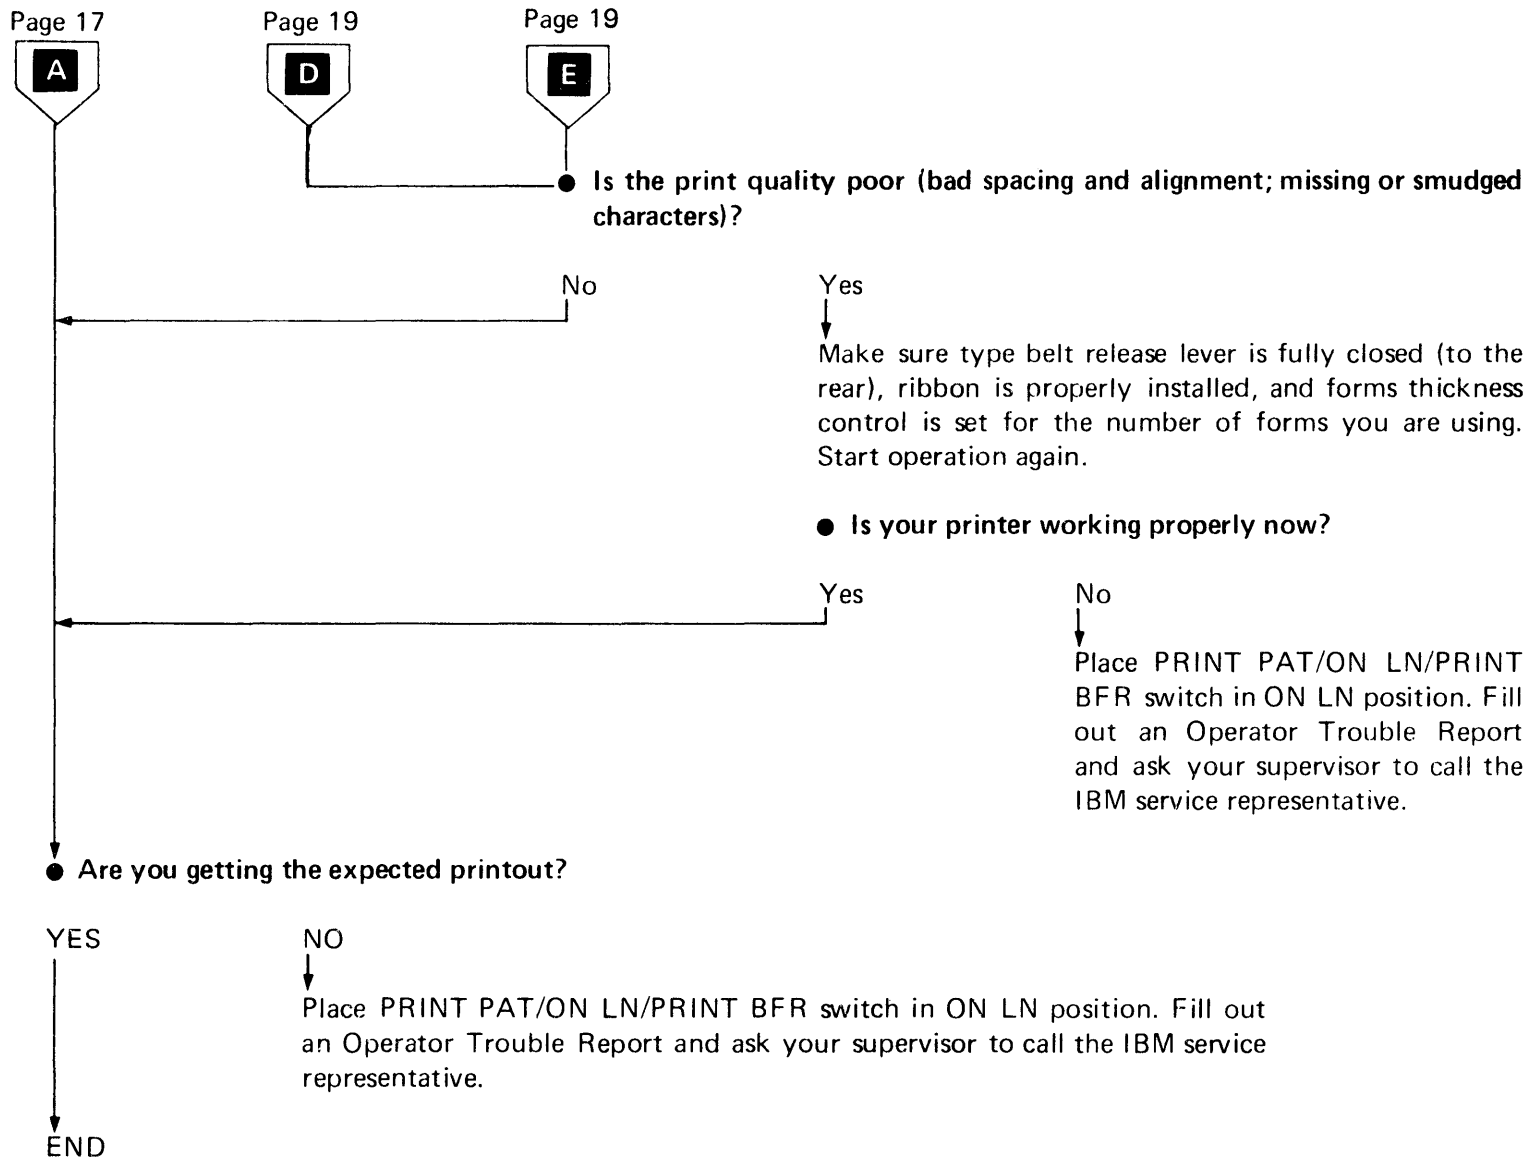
Page 17
A

Page 19
D

Page 19
E

● Is the print quality poor (bad spacing and alignment; missing or smudged characters)?

No

Yes

Make sure type belt release lever is fully closed (to the rear), ribbon is properly installed, and forms thickness control is set for the number of forms you are using. Start operation again.

● Is your printer working properly now?

Yes

No

Place PRINT PAT/ON LN/PRINT BFR switch in ON LN position. Fill out an Operator Trouble Report and ask your supervisor to call the IBM service representative.

● Are you getting the expected printout?

YES

NO

Place PRINT PAT/ON LN/PRINT BFR switch in ON LN position. Fill out an Operator Trouble Report and ask your supervisor to call the IBM service representative.

END